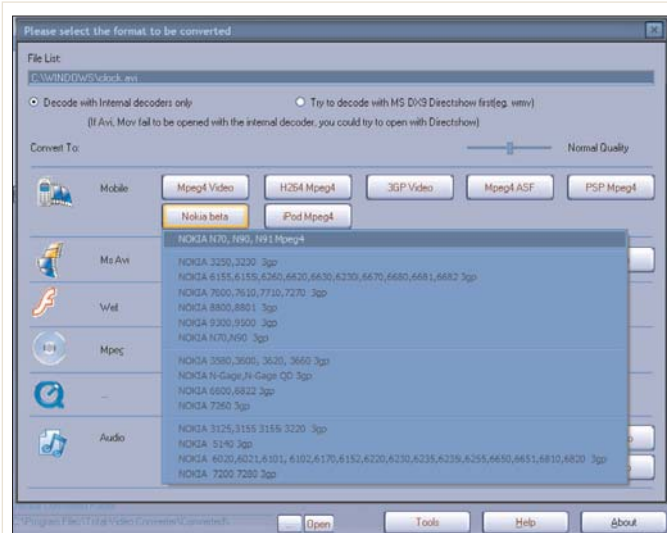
Please select the format to be converted

File List:

C:\WINDOWS\clock.avi

Decode with Internal decoders only

Try to decode with MS DX9 Directshow first(eg. wmv)

(If Avi, Mov fail to be opened with the internal decoder, you could try to open with Directshow)

Convert To:

Normal Quality

Mobile

Mpeg4 Video

H264 Mpeg4

3GP Video

Mpeg4 ASF

PSP Mpeg4

Nokia beta

iPod Mpeg4

NOKIA N70, N90, N91 Mpeg4

NOKIA 3250,3230 3gp

NOKIA 6155,6159,6260,6620,6630,6230i,6670,6680,6681,6682 3gp

NOKIA 7600,7610,7710,7270 3gp

NOKIA 8800,8801 3gp

NOKIA 9300,9500 3gp

NOKIA N70,N90 3gp

NOKIA 3580,3600, 3620, 3660 3gp

NOKIA N-Gage,N-Gage QD 3gp

NOKIA 6600,6822 3gp

NOKIA 7260 3gp

NOKIA 3125,3155 3155 3220 3gp

NOKIA 5140 3gp

NOKIA 6020,6021,6101, 6102,6170,6152,6220,6230,6235,6239,6255,6650,6651,6810,6820 3gp

NOKIA 7200 7280 3gp

Ms Avi

Web

Mpeg

...

Audio

C:\Program Files\Total Video Converter\Convertech

Open

Tools

Help

About